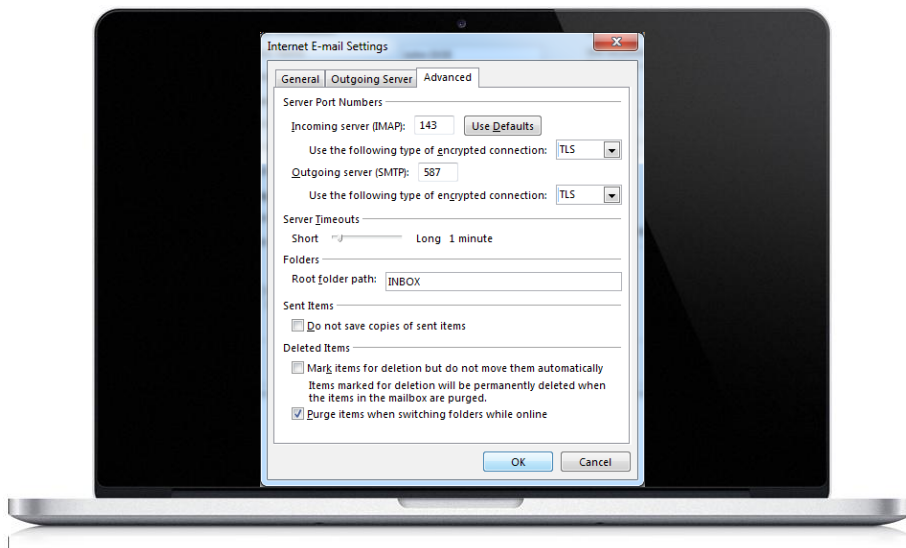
Internet E-mail Settings

General | Outgoing Server | Advanced

Server Port Numbers

Incoming server (IMAP): 143 Use Defaults

Use the following type of encrypted connection: TLS

Outgoing server (SMTP): 587

Use the following type of encrypted connection: TLS

Server Timeouts

Short Long 1 minute

Folders

Root folder path: INBOX

Sent Items

Do not save copies of sent items

Deleted Items

Mark items for deletion but do not move them automatically

Items marked for deletion will be permanently deleted when the items in the mailbox are purged.

Purge items when switching folders while online

OK Cancel